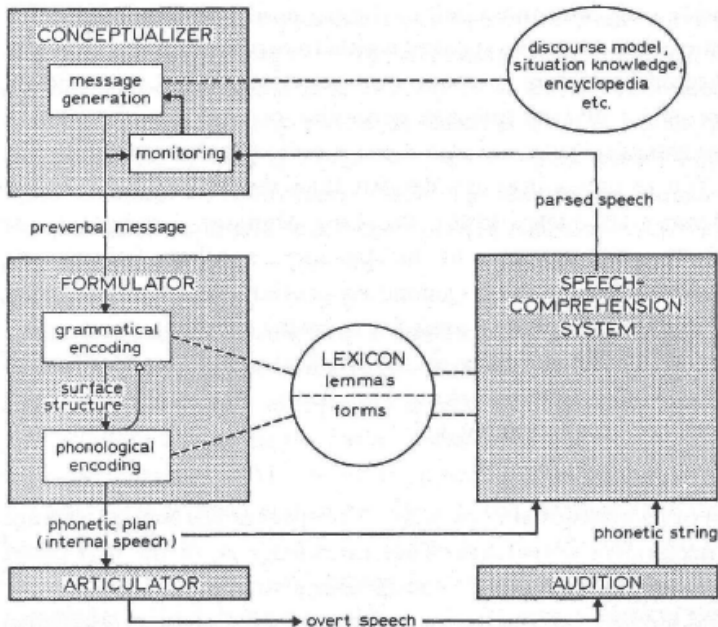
CONCEPTUALIZER

message generation

monitoring

discourse model, situation knowledge, encyclopedia etc.

parsed speech

preverbal message

FORMULATOR

grammatical encoding

surface structure

phonological encoding

LEXICON

lemmas

forms

SPEECH-COMPREHENSION SYSTEM

phonetic plan (internal speech)

phonetic string

ARTICULATOR

AUDITION

overt speech